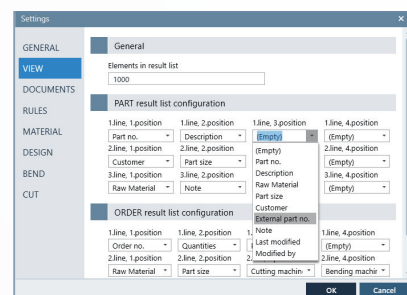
Settings

GENERAL
VIEW
DOCUMENTS
RULES
MATERIAL
DESIGN
BEND
CUT

General

Elements in result list
1000

PART result list configuration

1.line, 1.position
Part no.
1.line, 2.position
Description
1.line, 3.position
(Empty)
1.line, 4.position
(Empty)
2.line, 1.position
Customer
2.line, 2.position
Part size
2.line, 4.position
(Empty)
3.line, 1.position
Raw Material
3.line, 2.position
Note
3.line, 4.position
(Empty)

(Empty)
Part no.
Description
Raw Material
Part size
Customer
External part no.
Note
Last modified
Modified by

ORDER result list configuration

1.line, 1.position
Order no.
1.line, 2.position
Quantities
1.line, 4.position
(Empty)
2.line, 1.position
Raw Material
2.line, 2.position
Part size
Cutting machi
2.line, 4.position
Bending machi

OK
Cancel